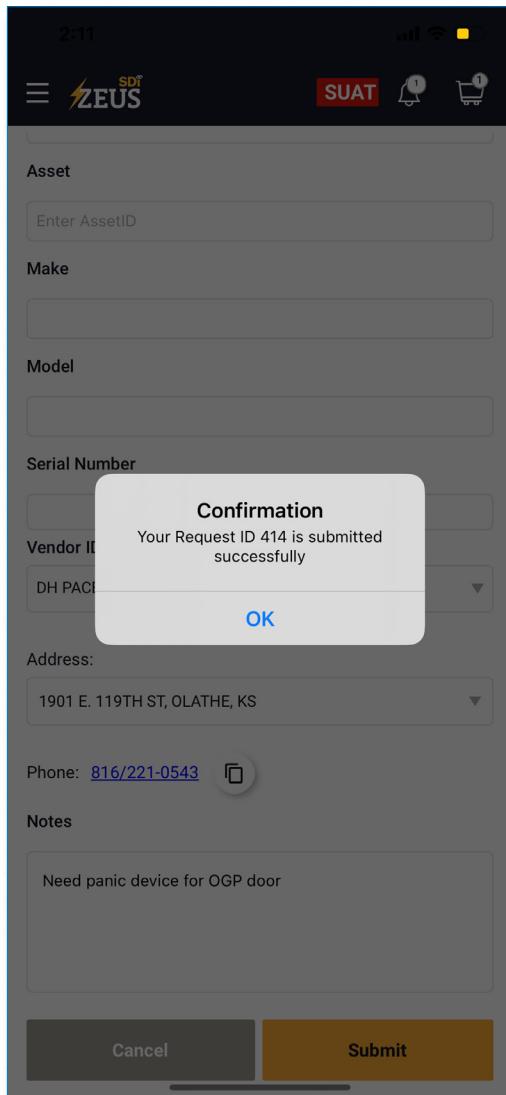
2:11

SDi ZEUS SUAT 1 1

Asset

Enter AssetID

Make

Model

Serial Number

Vendor ID

DH PACE

Confirmation
Your Request ID 414 is submitted successfully

OK

Address:

1901 E. 119TH ST, OLATHE, KS

Phone: 816/221-0543

Notes

Need panic device for OGP door

Cancel

Submit